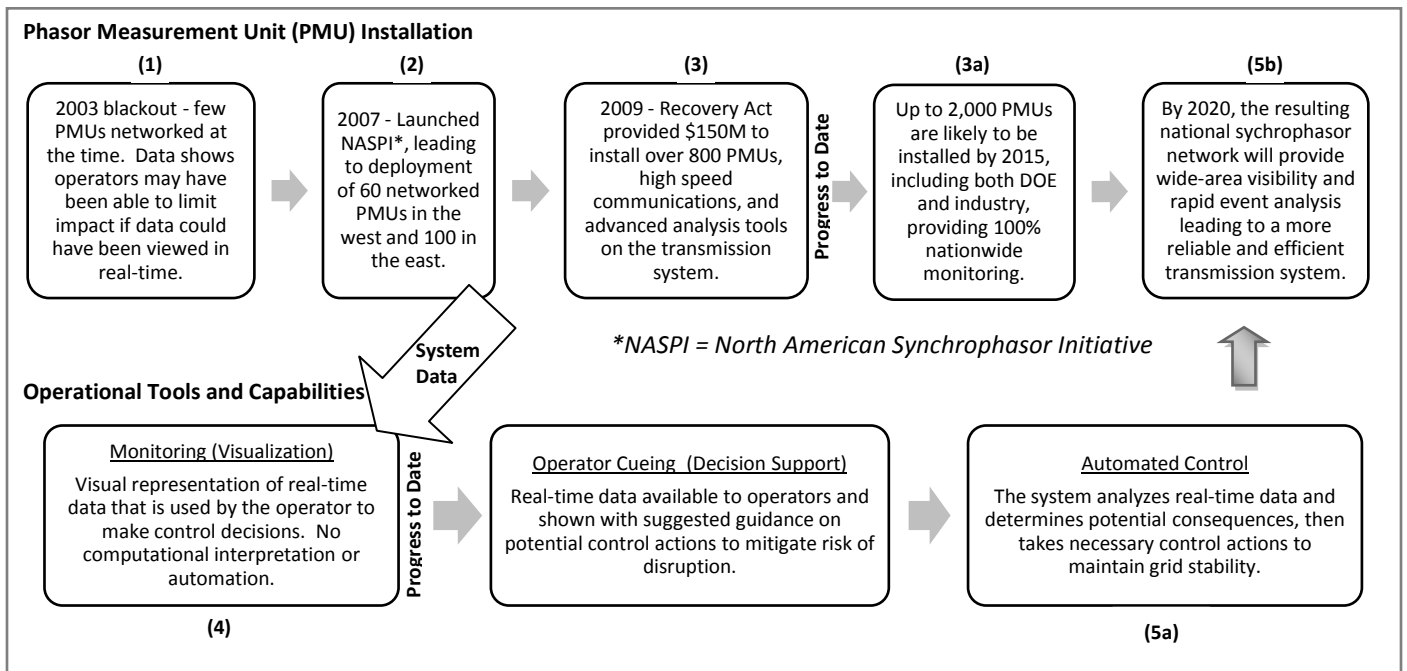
Phasor Measurement Unit (PMU) Installation

(1)

2003 blackout - few PMUs networked at the time. Data shows operators may have been able to limit impact if data could have been viewed in real-time.

(2)

2007 - Launched NASPI*, leading to deployment of 60 networked PMUs in the west and 100 in the east.

(3)

2009 - Recovery Act provided \$150M to install over 800 PMUs, high speed communications, and advanced analysis tools on the transmission system.

Progress to Date

(3a)

Up to 2,000 PMUs are likely to be installed by 2015, including both DOE and industry, providing 100% nationwide monitoring.

(5b)

By 2020, the resulting national sychrophasor network will provide wide-area visibility and rapid event analysis leading to a more reliable and efficient transmission system.

System Data

*NASPI = North American Synchrophasor Initiative

Operational Tools and Capabilities

Monitoring (Visualization)
Visual representation of real-time data that is used by the operator to make control decisions. No computational interpretation or automation.

(4)

Progress to Date

Operator Cueing (Decision Support)
Real-time data available to operators and shown with suggested guidance on potential control actions to mitigate risk of disruption.

Automated Control
The system analyzes real-time data and determines potential consequences, then takes necessary control actions to maintain grid stability.

(5a)